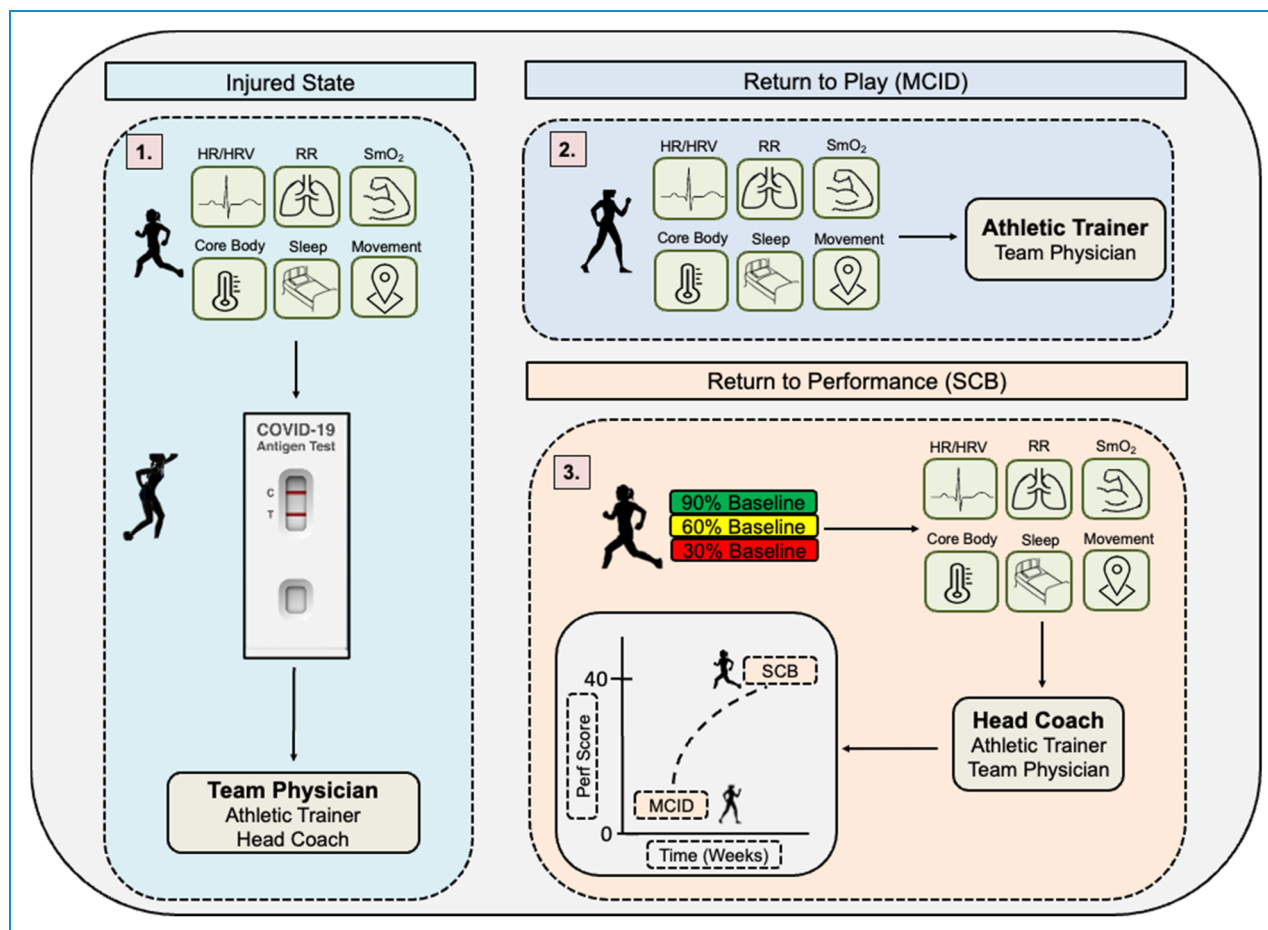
Injured State

1.

HR/HRV RR $SmO_2$

Core Body Sleep Movement

COVID-19
Antigen Test

C
T

Team Physician
Athletic Trainer
Head Coach

Return to Play (MCID)

2.

HR/HRV RR $SmO_2$

Core Body Sleep Movement

Athletic Trainer
Team Physician

Return to Performance (SCB)

3.

90% Baseline
60% Baseline
30% Baseline

HR/HRV RR $SmO_2$

Core Body Sleep Movement

Head Coach
Athletic Trainer
Team Physician

40
SCB
Perf Score
MCID
0
Time (Weeks)